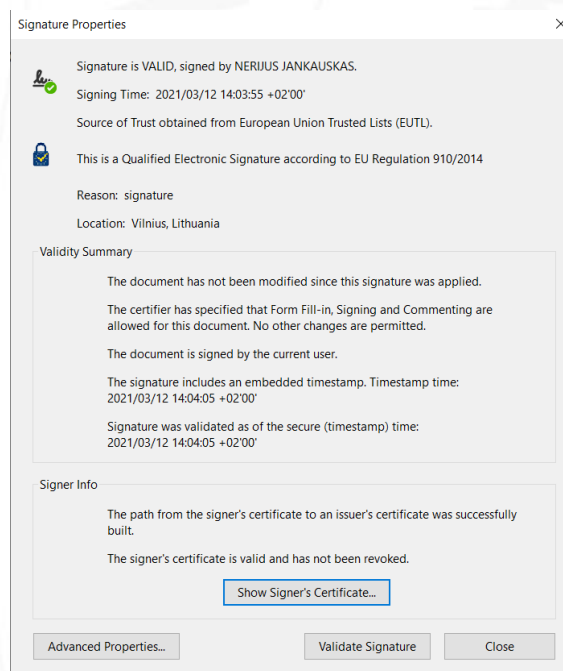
Signature Properties

Signature is VALID, signed by NERIJUS JANKAUSKAS.

Signing Time: 2021/03/12 14:03:55 +02'00'

Source of Trust obtained from European Union Trusted Lists (EUTL).

This is a Qualified Electronic Signature according to EU Regulation 910/2014

Reason: signature

Location: Vilnius, Lithuania

Validity Summary

The document has not been modified since this signature was applied.

The certifier has specified that Form Fill-in, Signing and Commenting are allowed for this document. No other changes are permitted.

The document is signed by the current user.

The signature includes an embedded timestamp. Timestamp time: 2021/03/12 14:04:05 +02'00'

Signature was validated as of the secure (timestamp) time: 2021/03/12 14:04:05 +02'00'

Signer Info

The path from the signer's certificate to an issuer's certificate was successfully built.

The signer's certificate is valid and has not been revoked.

Show Signer's Certificate...

Advanced Properties...

Validate Signature

Close